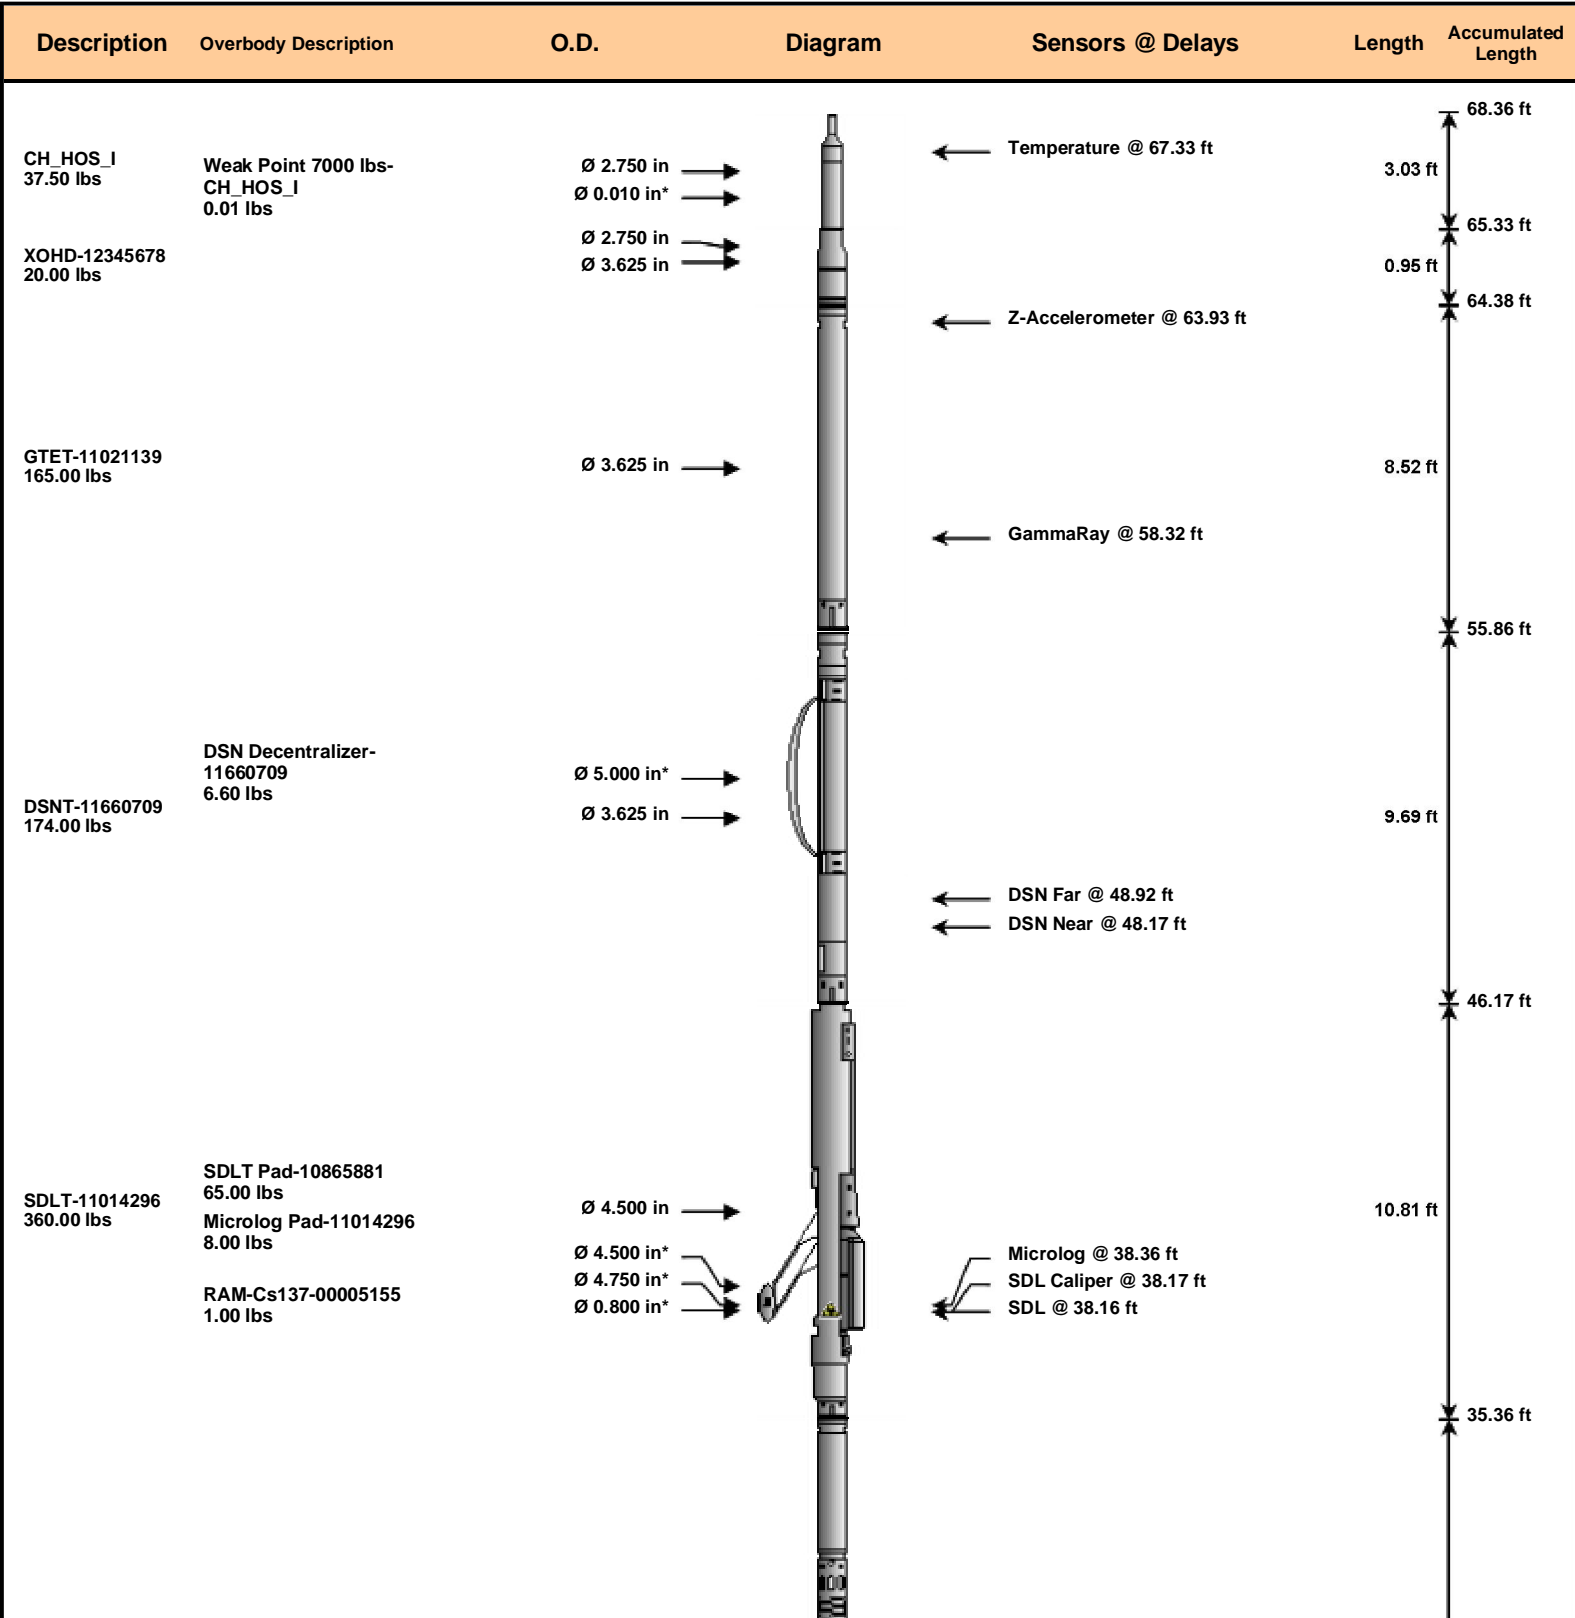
| Description | Overbody Description | O.D. | Diagram | Sensors @ Delays | Length | Accumulated Length |
|---|---|---|---|---|---|---|

68.36 ft

CH_HOS_I
37.50 lbs

Weak Point 7000 lbs-CH_HOS_I
0.01 lbs

Ø 2.750 in
Ø 0.010 in*

Temperature @ 67.33 ft

3.03 ft

65.33 ft

XOHD-12345678
20.00 lbs

Ø 2.750 in
Ø 3.625 in

0.95 ft

64.38 ft

Z-Accelerometer @ 63.93 ft

GTET-11021139
165.00 lbs

Ø 3.625 in

8.52 ft

GammaRay @ 58.32 ft

55.86 ft

DSN Decentralizer-11660709
6.60 lbs

Ø 5.000 in*

DSNT-11660709
174.00 lbs

Ø 3.625 in

9.69 ft

DSN Far @ 48.92 ft
DSN Near @ 48.17 ft

46.17 ft

SDLT-11014296
360.00 lbs

SDLT Pad-10865881
65.00 lbs
Microlog Pad-11014296
8.00 lbs

RAM-Cs137-00005155
1.00 lbs

Ø 4.500 in

10.81 ft

Ø 4.500 in*
Ø 4.750 in*
Ø 0.800 in*

Microlog @ 38.36 ft
SDL Caliper @ 38.17 ft
SDL @ 38.16 ft

35.36 ft